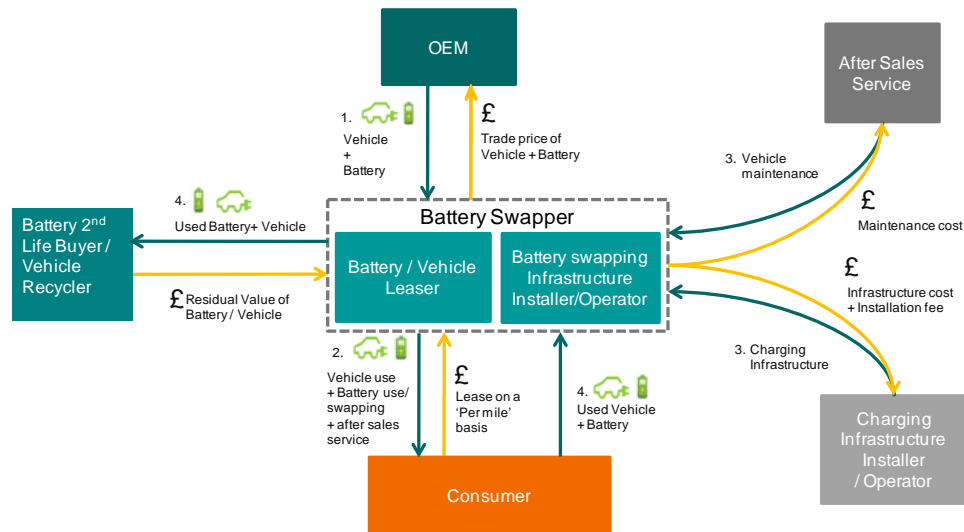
OEM

1. Vehicle + Battery

£ Trade price of Vehicle + Battery

After Sales Service

3. Vehicle maintenance

£ Maintenance cost

4. Used Battery+ Vehicle

Battery 2$^{nd}$ Life Buyer / Vehicle Recycler

£ Residual Value of Battery / Vehicle

Battery Swapper

Battery / Vehicle Leaser

Battery swapping Infrastructure Installer/Operator

£ Infrastructure cost + Installation fee

3. Charging Infrastructure

Charging Infrastructure Installer / Operator

2. Vehicle use + Battery use/ swapping + after sales service

£ Lease on a 'Per mile' basis

4. Used Vehicle + Battery

Consumer